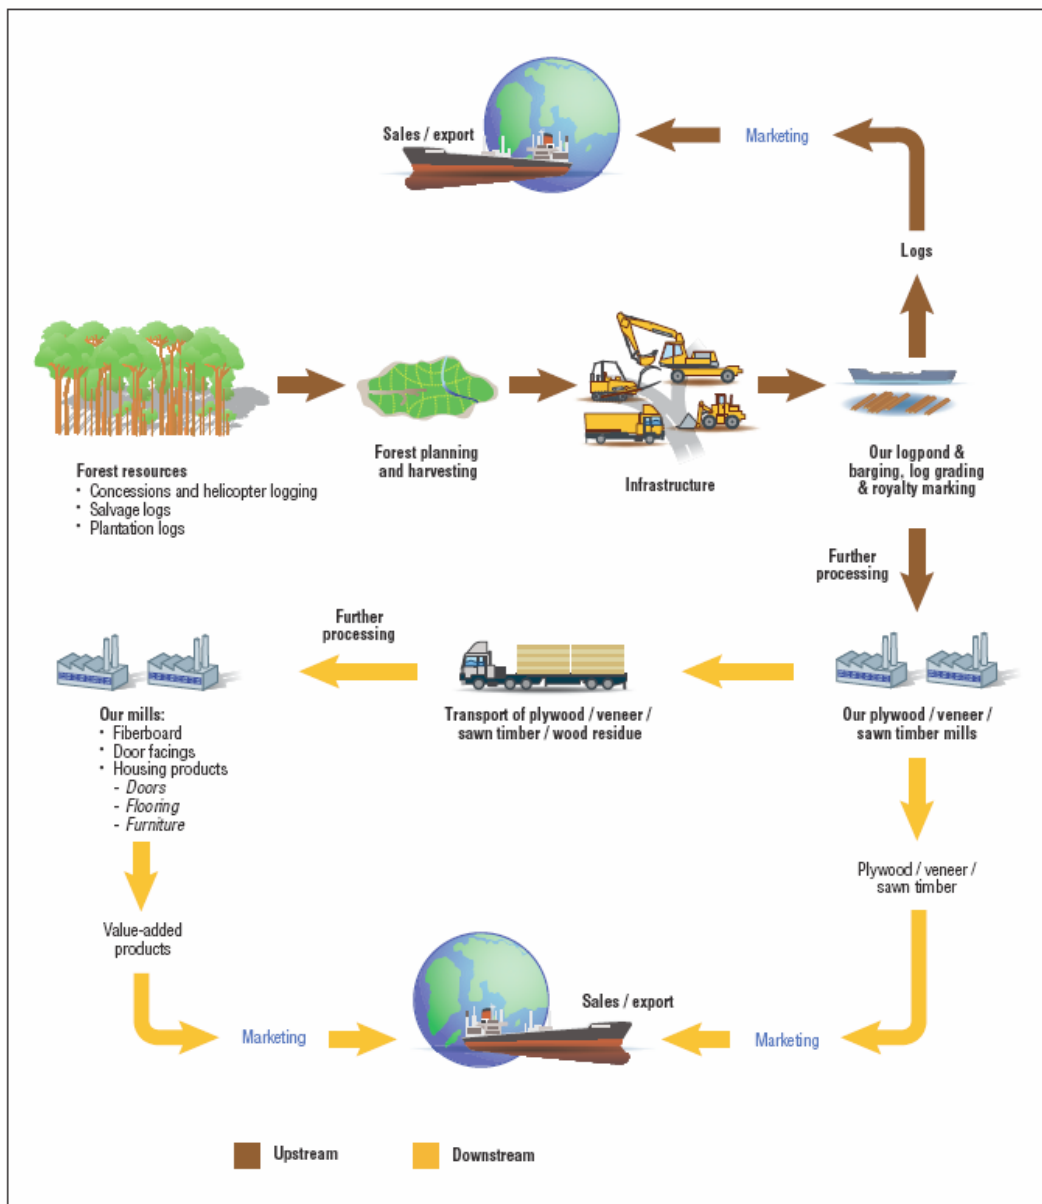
Sales / export

Marketing

Logs

Forest resources
• Concessions and helicopter logging
• Salvage logs
• Plantation logs

Forest planning and harvesting

Infrastructure

Our logpond & barging, log grading & royalty marking

Further processing

Further processing

Our mills:
• Fiberboard
• Door facings
• Housing products
- Doors
- Flooring
- Furniture

Transport of plywood / veneer / sawn timber / wood residue

Our plywood / veneer / sawn timber mills

Plywood / veneer / sawn timber

Value-added products

Marketing

Sales / export

Marketing

Upstream

Downstream